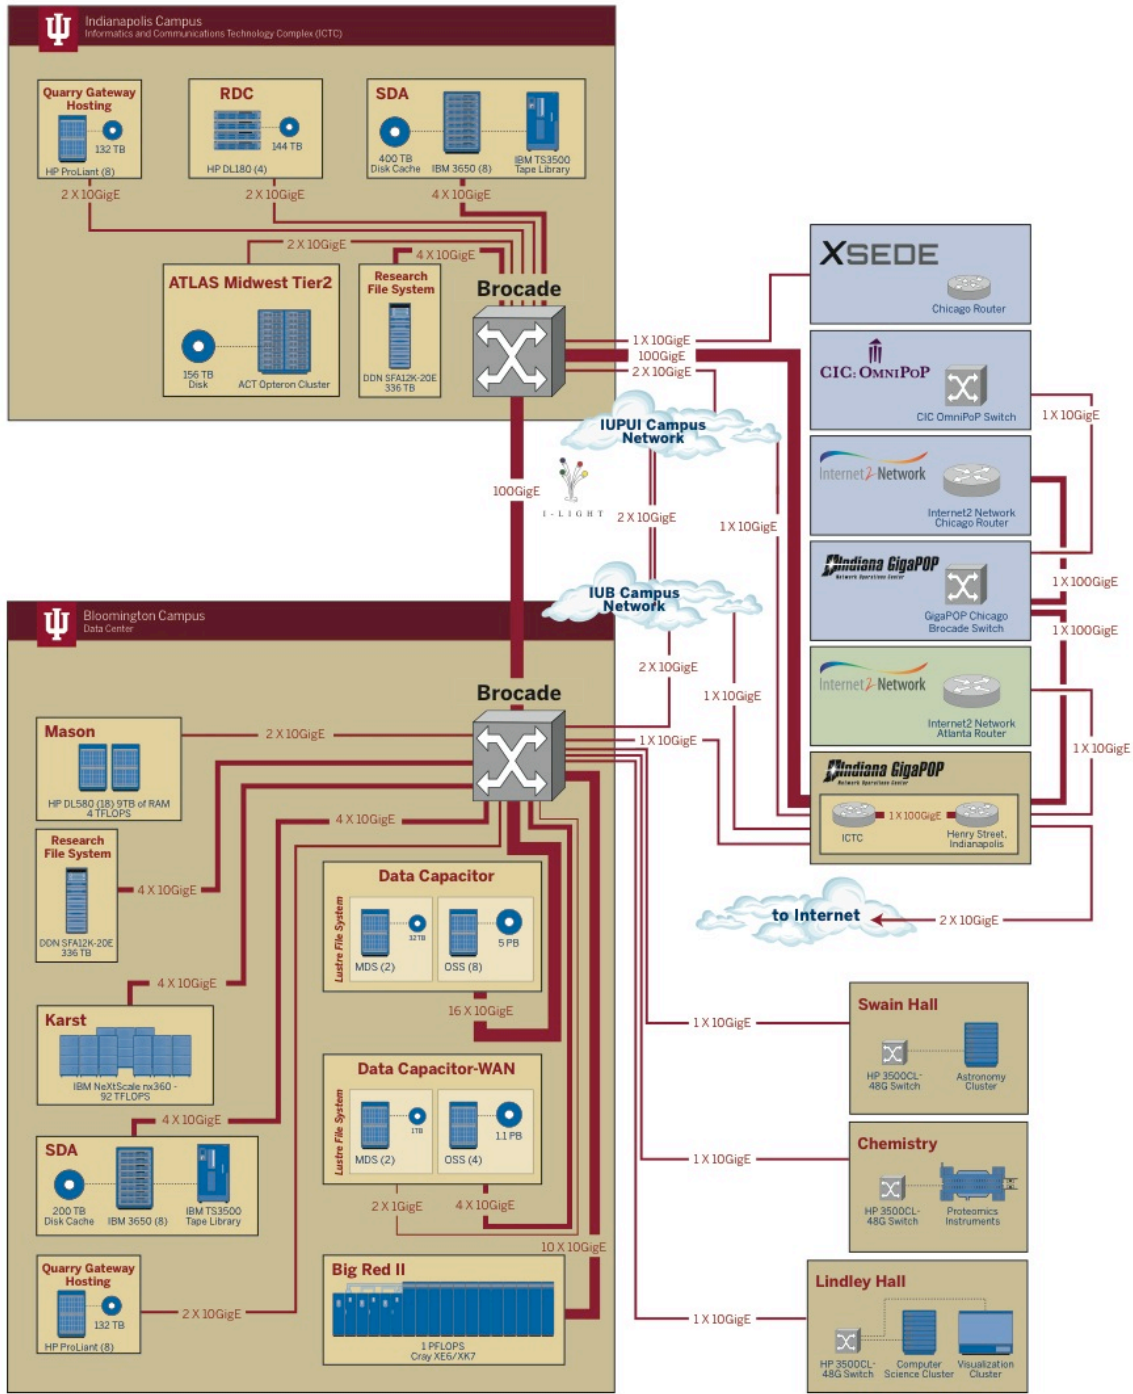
Indianapolis Campus
Informatics and Communications Technology Complex (ICTC)

Quarry Gateway Hosting
132 TB
HP ProLiant (8)
2 X 10GigE

RDC
144 TB
HP DL180 (4)
2 X 10GigE

SDA
400 TB Disk Cache
IBM 3650 (8)
IBM TS3500 Tape Library
4 X 10GigE

2 X 10GigE
4 X 10GigE

ATLAS Midwest Tier2
156 TB Disk
ACT Opteron Cluster

Research File System
DDN SFA12K-20E 336 TB

Brocade

1 X 10GigE
100GigE
2 X 10GigE

XSEDE
Chicago Router

CIC: OmniPoP
CIC OmniPoP Switch

1 X 10GigE

Internet2 Network
Internet2 Network Chicago Router

Indiana GigaPOP
Network Operations Center
GigaPOP Chicago Brocade Switch

1 X 100GigE
1 X 100GigE

Internet2 Network
Internet2 Network Atlanta Router

1 X 10GigE

Indiana GigaPOP
Network Operations Center
ICTC
1 X 100GigE
Henry Street, Indianapolis

IUPUI Campus Network
100GigE
I-LIGHT
2 X 10GigE
1 X 10GigE

IUB Campus Network
2 X 10GigE
1 X 10GigE

Bloomington Campus
Data Center

Brocade

Mason
HP DL580 (18) 9TB of RAM 4 TFLOPS
2 X 10GigE

1 X 10GigE

Research File System
DDN SFA12K-20E 336 TB
4 X 10GigE
4 X 10GigE

Data Capacitor
Lustre File System
32TB
MDS (2)
5 PB
OSS (8)
16 X 10GigE

to Internet
2 X 10GigE

4 X 10GigE

Karst
IBM NeXtScale nx360 - 92 TFLOPS

1 X 10GigE

Swain Hall
HP 3500CL-48G Switch
Astronomy Cluster

Data Capacitor-WAN
Lustre File System
1TB
MDS (2)
1.1 PB
OSS (4)

4 X 10GigE

SDA
200 TB Disk Cache
IBM 3650 (8)
IBM TS3500 Tape Library

2 X 1GigE
4 X 10GigE

1 X 10GigE

Chemistry
HP 3500CL-48G Switch
Proteomics Instruments

10 X 10GigE

Quarry Gateway Hosting
132 TB
HP ProLiant (8)
2 X 10GigE

Big Red II
1 PFLOPS
Cray XE6/XK7

1 X 10GigE

Lindley Hall
HP 3500CL-48G Switch
Computer Science Cluster
Visualization Cluster